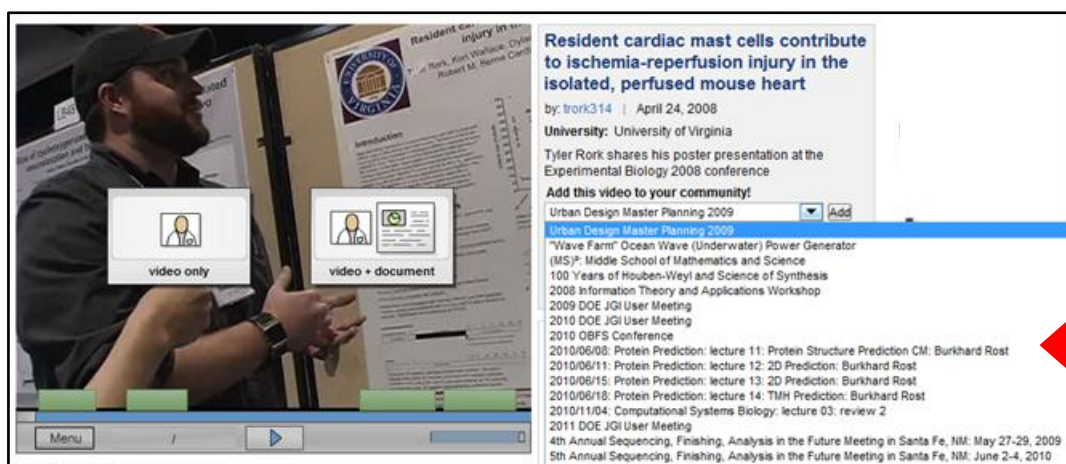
Resident cardiac mast cells contribute to ischemia-reperfusion injury in the isolated, perfused mouse heart

by: trork314 | April 24, 2008

University: University of Virginia

Tyler Rork shares his poster presentation at the Experimental Biology 2008 conference

Add this video to your community!

Urban Design Master Planning 2009 Add

Urban Design Master Planning 2009
"Wave Farm" Ocean Wave (Underwater) Power Generator
(MS)²: Middle School of Mathematics and Science
100 Years of Houben-Weyl and Science of Synthesis
2008 Information Theory and Applications Workshop
2009 DOE JGI User Meeting
2010 DOE JGI User Meeting
2010 OBFS Conference
2010/06/08: Protein Prediction: lecture 11: Protein Structure Prediction CM: Burkhard Rost
2010/06/11: Protein Prediction: lecture 12: 2D Prediction: Burkhard Rost
2010/06/15: Protein Prediction: lecture 13: 2D Prediction: Burkhard Rost
2010/06/18: Protein Prediction: lecture 14: TMH Prediction: Burkhard Rost
2010/11/04: Computational Systems Biology: lecture 03: review 2
2011 DOE JGI User Meeting
4th Annual Sequencing, Finishing, Analysis in the Future Meeting in Santa Fe, NM: May 27-29, 2009
5th Annual Sequencing, Finishing, Analysis in the Future Meeting in Santa Fe, NM: June 2-4, 2010

video only

video + document

Menu

/